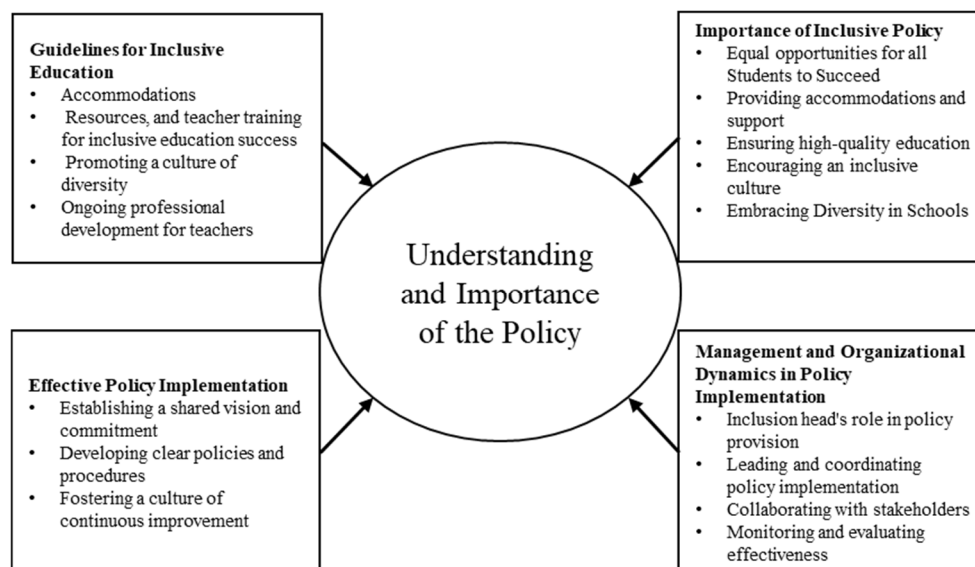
**Guidelines for Inclusive Education**
- Accommodations
- Resources, and teacher training for inclusive education success
- Promoting a culture of diversity
- Ongoing professional development for teachers

**Importance of Inclusive Policy**
- Equal opportunities for all Students to Succeed
- Providing accommodations and support
- Ensuring high-quality education
- Encouraging an inclusive culture
- Embracing Diversity in Schools

Understanding and Importance of the Policy

**Effective Policy Implementation**
- Establishing a shared vision and commitment
- Developing clear policies and procedures
- Fostering a culture of continuous improvement

**Management and Organizational Dynamics in Policy Implementation**
- Inclusion head's role in policy provision
- Leading and coordinating policy implementation
- Collaborating with stakeholders
- Monitoring and evaluating effectiveness